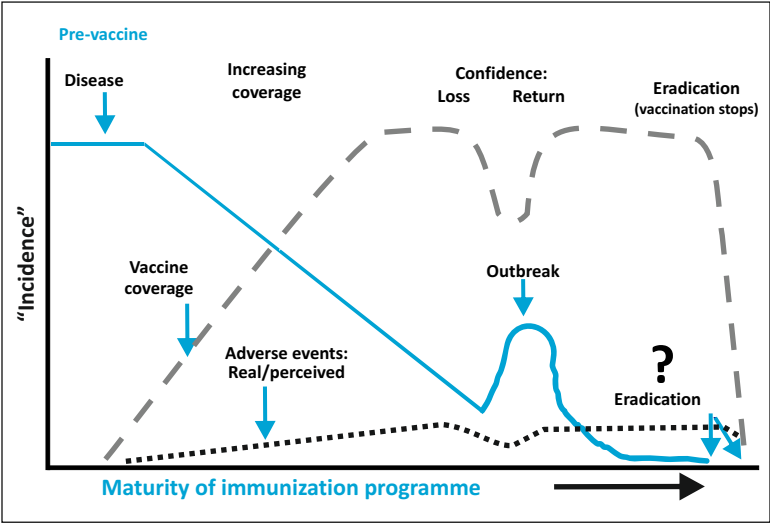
Pre-vaccine

Disease

Increasing coverage

Confidence:
Loss Return

Eradication
(vaccination stops)

"Incidence"

Vaccine coverage

Outbreak

Adverse events: Real/perceived

?

Eradication

Maturity of immunization programme